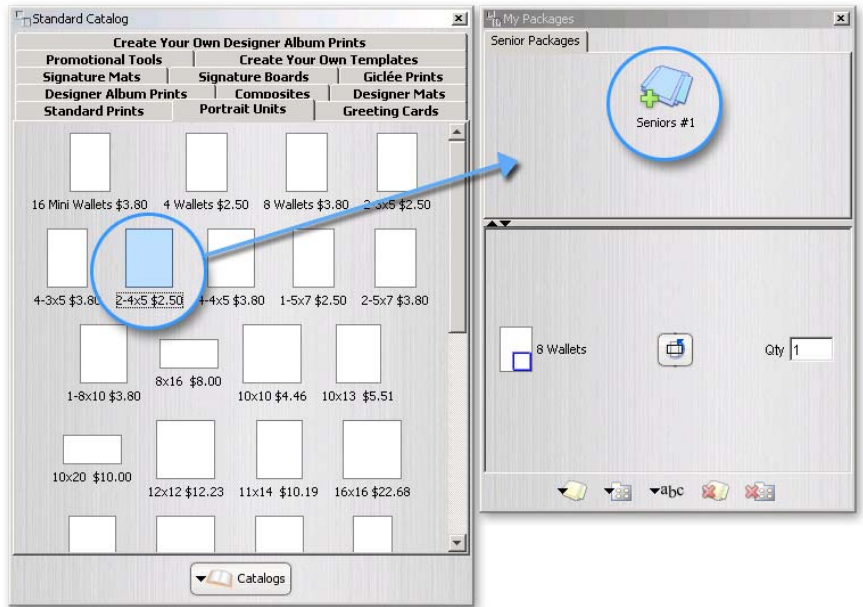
Standard Catalog

Create Your Own Designer Album Prints
Promotional Tools | Create Your Own Templates
Signature Mats | Signature Boards | Giclée Prints
Designer Album Prints | Composites | Designer Mats
Standard Prints | Portrait Units | Greeting Cards

16 Mini Wallets $3.80
4 Wallets $2.50
8 Wallets $3.80
2-3x5 $2.50
4-3x5 $3.80
2-4x5 $2.50
4-4x5 $3.80
1-5x7 $2.50
2-5x7 $3.80
1-8x10 $3.80
8x16 $8.00
10x10 $4.46
10x13 $5.51
10x20 $10.00
12x12 $12.23
11x14 $10.19
16x16 $22.68

Catalogs

My Packages

Senior Packages

Seniors #1

8 Wallets

Qty 1

abc